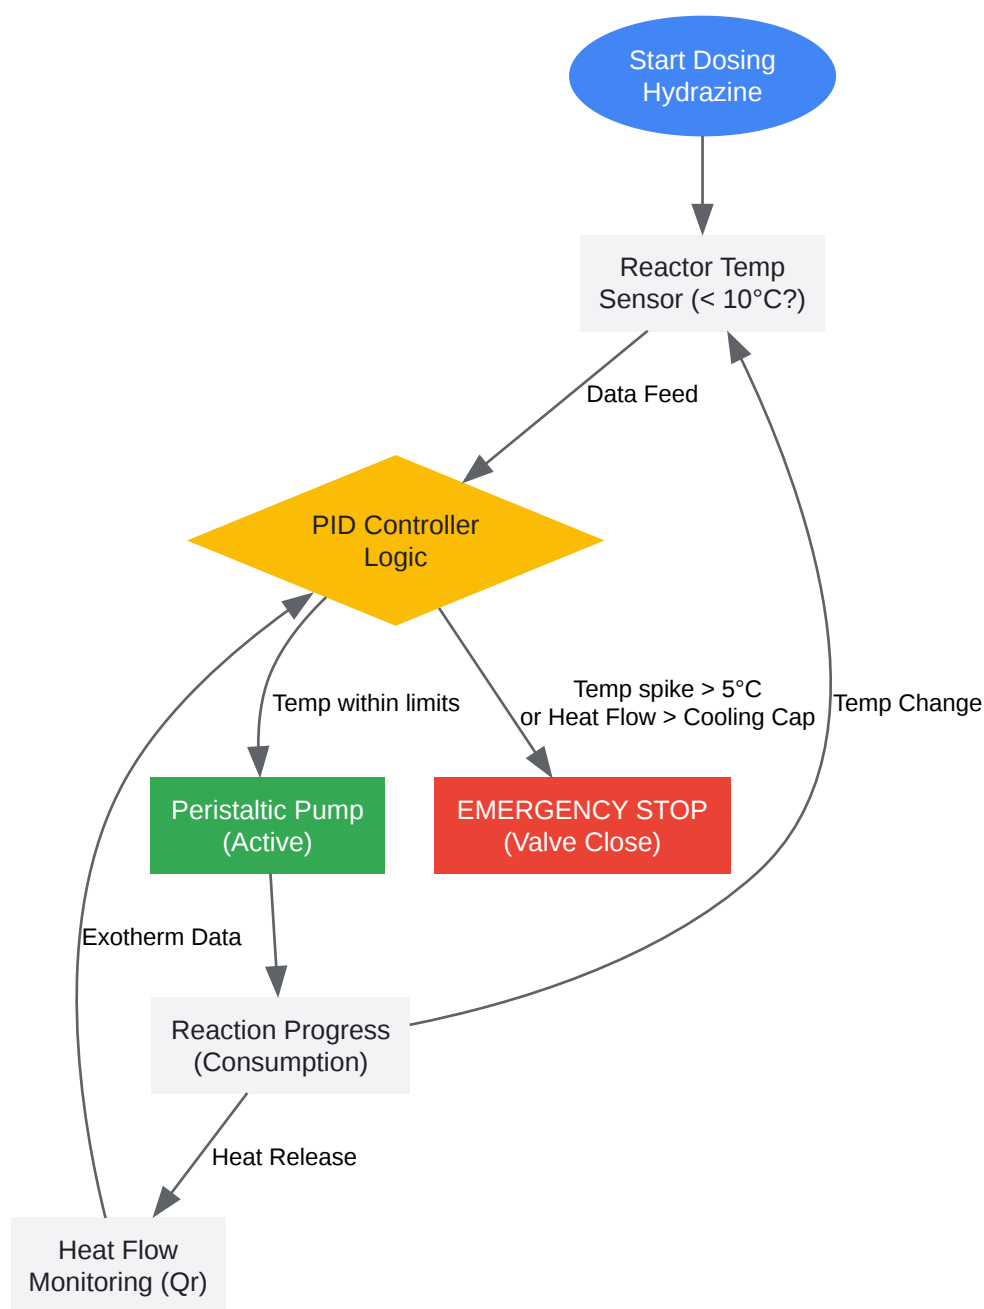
Start Dosing Hydrazine

Reactor Temp Sensor (< 10°C?)

Data Feed

PID Controller Logic

Temp within limits

Temp spike > 5°C or Heat Flow > Cooling Cap

Temp Change

Peristaltic Pump (Active)

EMERGENCY STOP (Valve Close)

Exotherm Data

Reaction Progress (Consumption)

Heat Release

Heat Flow Monitoring (Qr)